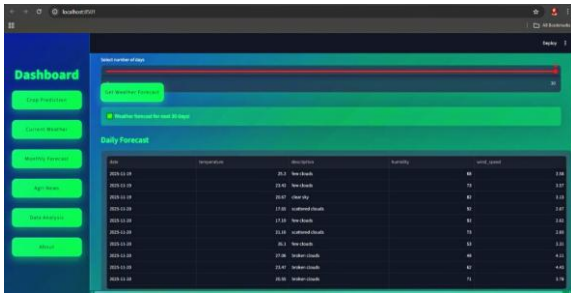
localhost:8501

All Bookmarks

Deploy

Dashboard

Crop Prediction

Current Weather

Monthly Forecast

Agri News

Data Analysis

About

Select number of days

30

Get Weather Forecast

Weather forecast for next 30 days

Daily Forecast

| date | temperature | description | humidity | wind_speed |
|---|---|---|---|---|
| 2025-11-19 | 25.3 | few clouds | 66 | 3.08 |
| 2025-11-19 | 23.41 | few clouds | 73 | 3.57 |
| 2025-11-19 | 20.97 | clear sky | 83 | 3.16 |
| 2025-11-19 | 17.83 | scattered clouds | 92 | 2.67 |
| 2025-11-19 | 17.18 | few clouds | 93 | 2.63 |
| 2025-11-19 | 21.16 | scattered clouds | 73 | 2.65 |
| 2025-11-19 | 30.1 | few clouds | 53 | 3.22 |
| 2025-11-20 | 27.86 | broken clouds | 48 | 4.11 |
| 2025-11-20 | 23.47 | broken clouds | 62 | 4.45 |
| 2025-11-20 | 20.83 | broken clouds | 71 | 3.79 |